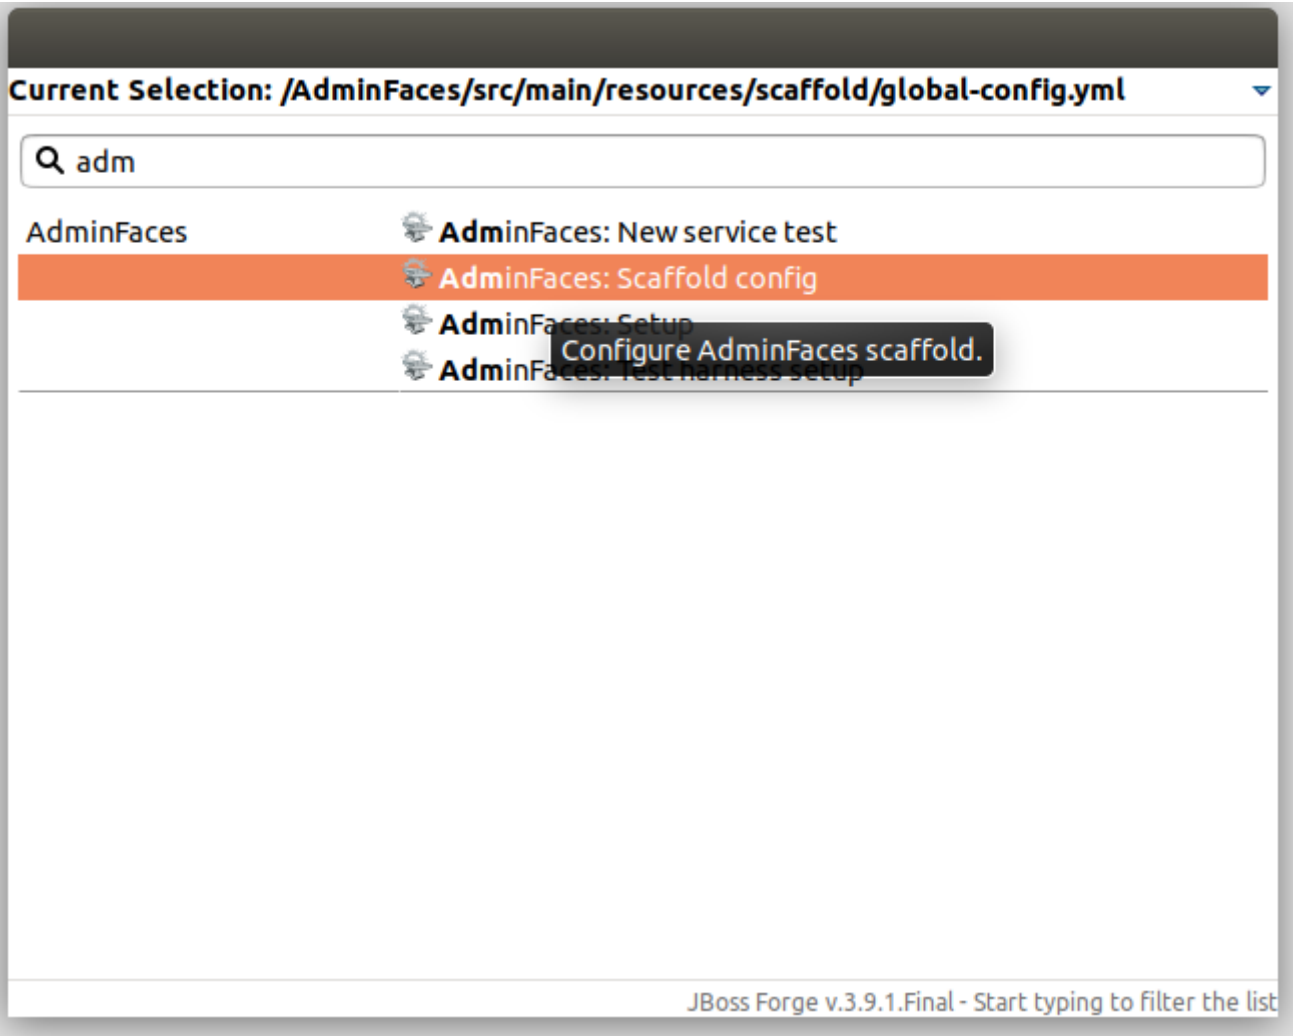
Current Selection: /AdminFaces/src/main/resources/scaffold/global-config.yml

adm

AdminFaces

AdminFaces: New service test
AdminFaces: Scaffold config
AdminFaces: Setup
AdminFaces: Test harness setup

Configure AdminFaces scaffold.

JBoss Forge v.3.9.1.Final - Start typing to filter the list